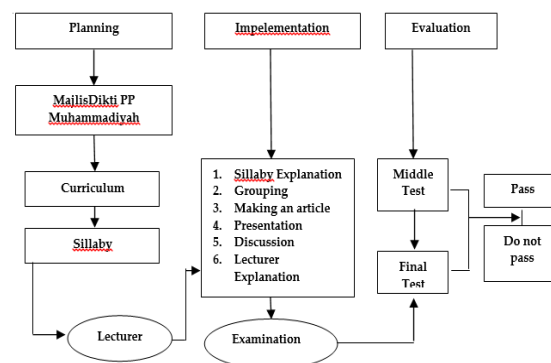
Planning

Impelementation

Evaluation

MajlisDikti PP Muhammadiyah

Curriculum

Sillaby

Lecturer

1. Sillaby Explanation
2. Grouping
3. Making an article
4. Presentation
5. Discussion
6. Lecturer Explanation

Examination

Middle Test

Final Test

Pass

Do not pass